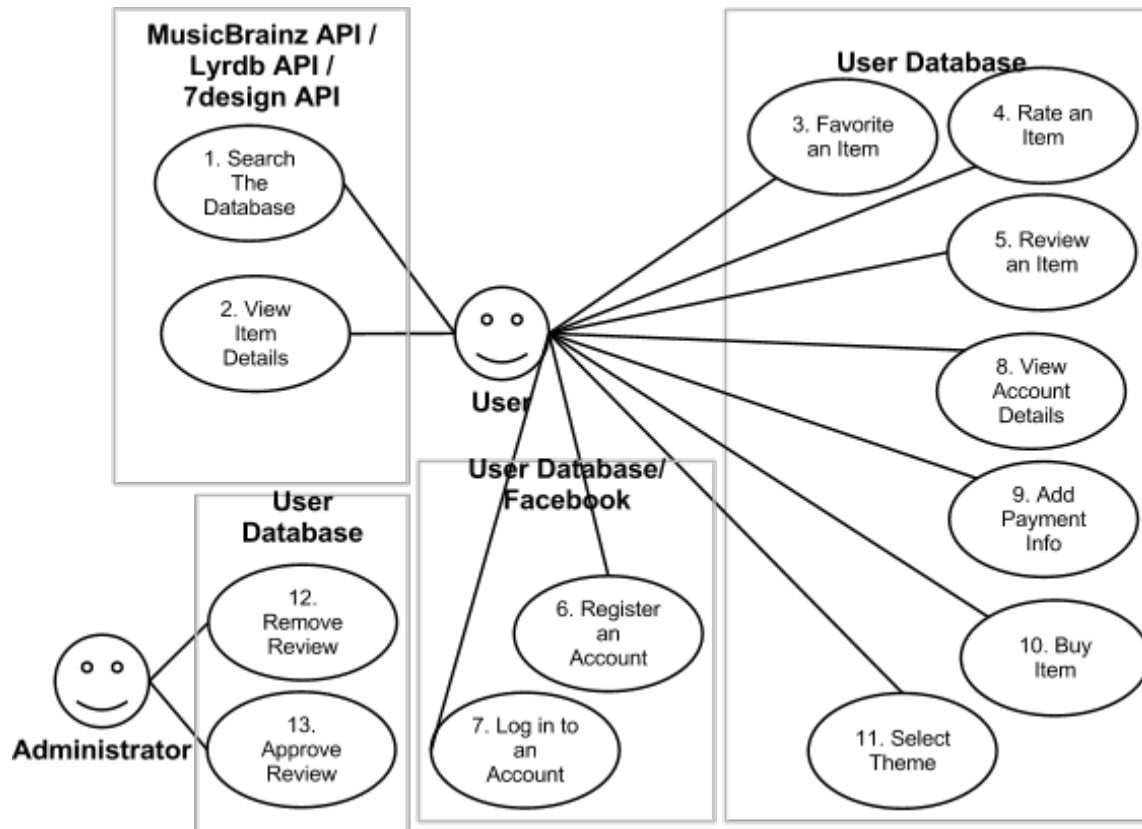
MusicBrainz API / Lyrdb API / 7design API

1. Search The Database

2. View Item Details

User

User Database

3. Favorite an Item

4. Rate an Item

5. Review an Item

8. View Account Details

9. Add Payment Info

10. Buy Item

11. Select Theme

User Database/ Facebook

6. Register an Account

7. Log in to an Account

User Database

12. Remove Review

13. Approve Review

Administrator